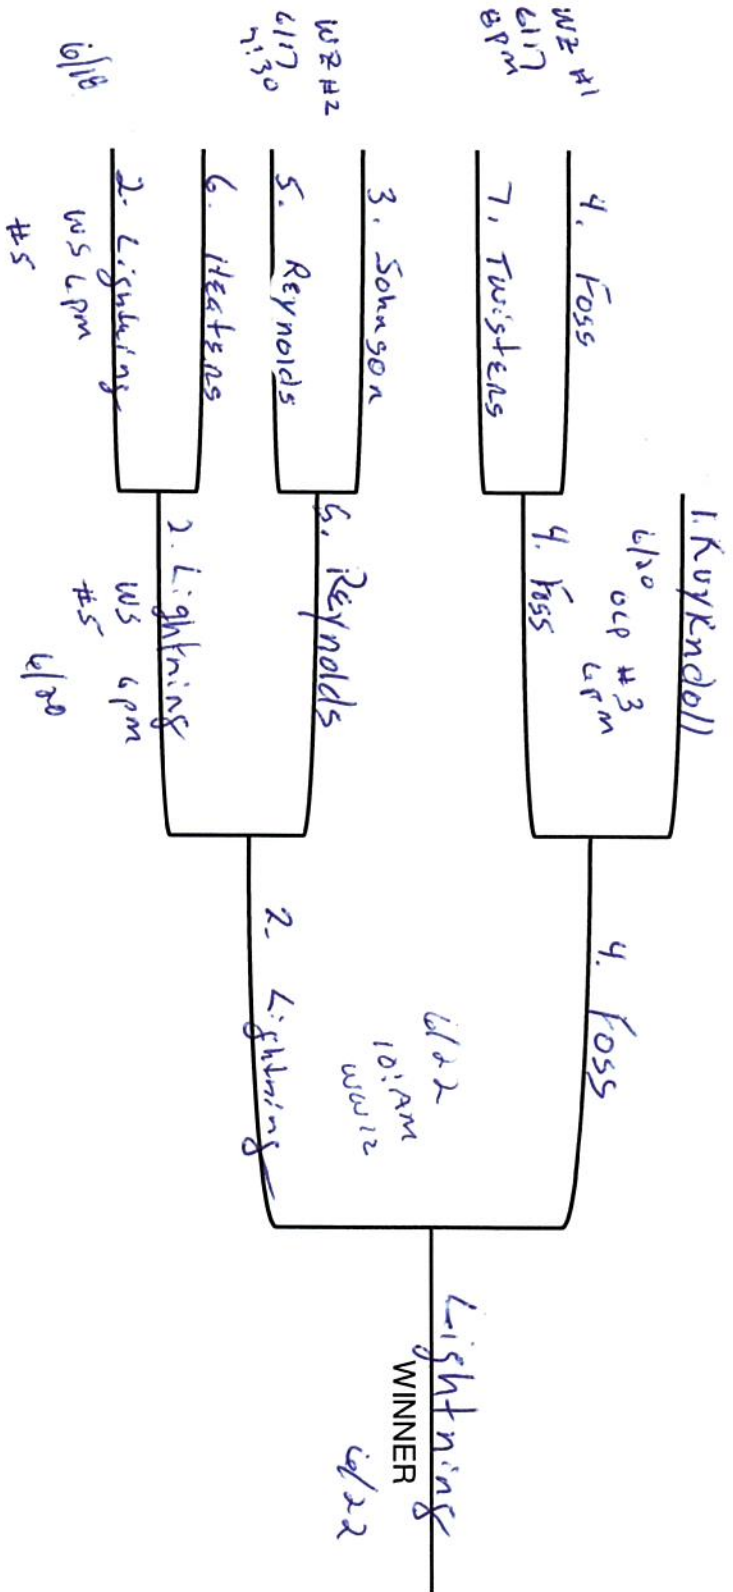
WZ #1
6/17
8PM

4. Foss
7. Twisters

WZ #2
6/17
7:30

3. Johnson
5. Reynolds

6/18

6. Heaters
2. Lightning
WS 6pm
#5

1. Kuykendall
6/20
OCP #3
6PM
4. Foss

5. Reynolds
2. Lightning
WS 6pm
#5
6/20

4. Foss
6/22
10:AM
WW12
2. Lightning

Lightning
WINNER
6/22